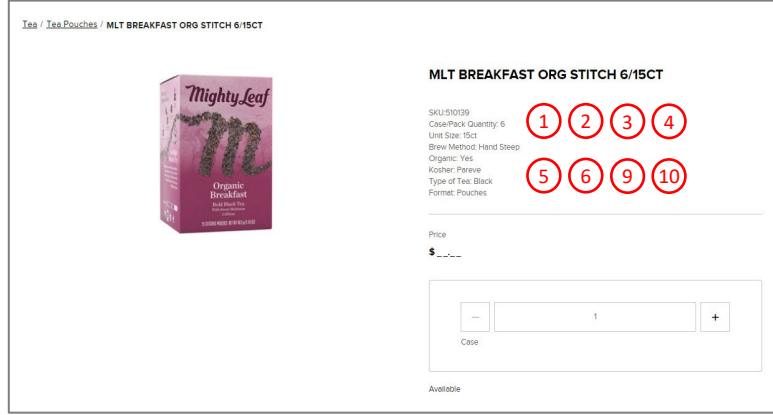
Tea / Tea Pouches / MLT BREAKFAST ORG STITCH 6/15CT

Mighty Leaf
Organic Breakfast
Bold Black Tea

MLT BREAKFAST ORG STITCH 6/15CT

SKU:510139
Case/Pack Quantity: 6
Unit Size: 15ct
Brew Method: Hand Steep
Organic: Yes
Kosher: Pareve
Type of Tea: Black
Format: Pouches

1 2 3 4
5 6 9 10

Price
$\_\_.\_\_

— 1 +
Case

Available